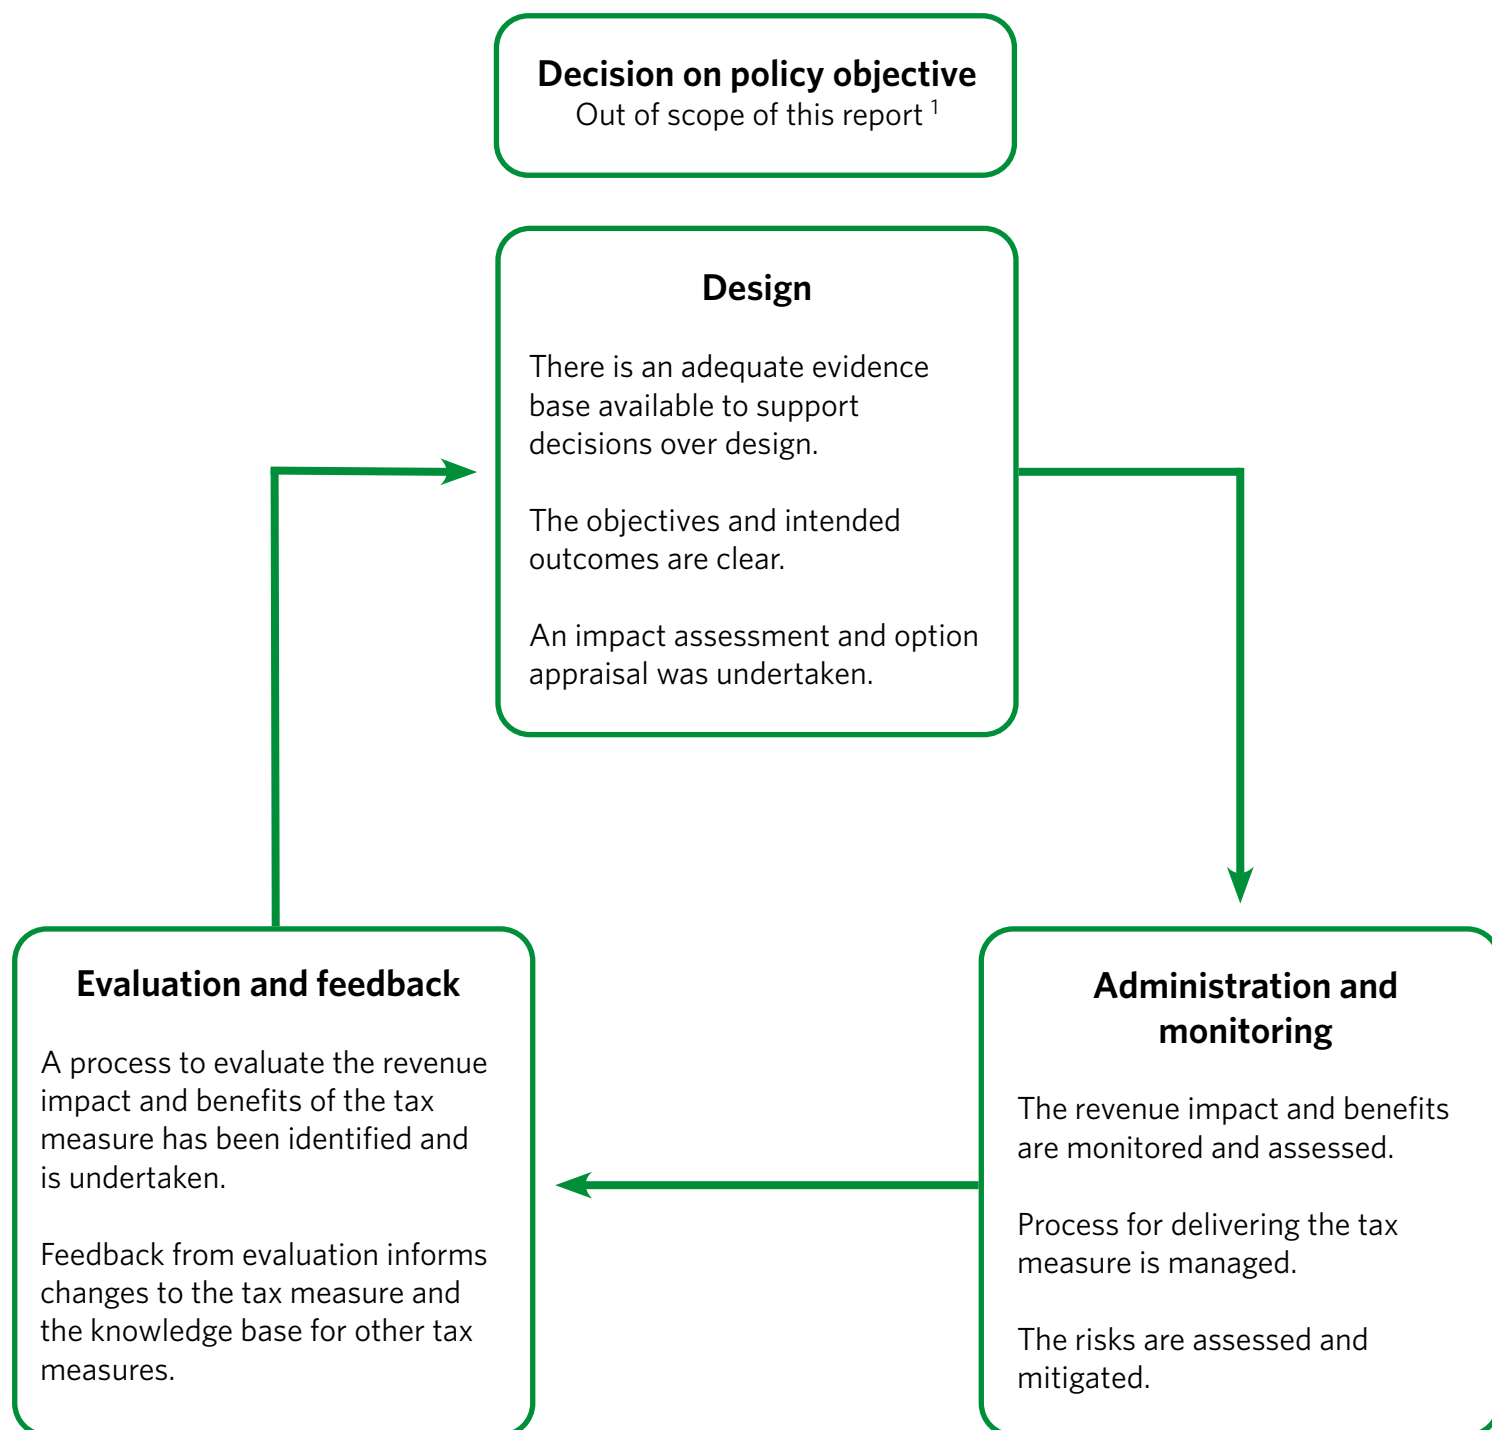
Decision on policy objective
Out of scope of this report $^1$

Design

There is an adequate evidence base available to support decisions over design.

The objectives and intended outcomes are clear.

An impact assessment and option appraisal was undertaken.

Evaluation and feedback

A process to evaluate the revenue impact and benefits of the tax measure has been identified and is undertaken.

Feedback from evaluation informs changes to the tax measure and the knowledge base for other tax measures.

Administration and monitoring

The revenue impact and benefits are monitored and assessed.

Process for delivering the tax measure is managed.

The risks are assessed and mitigated.